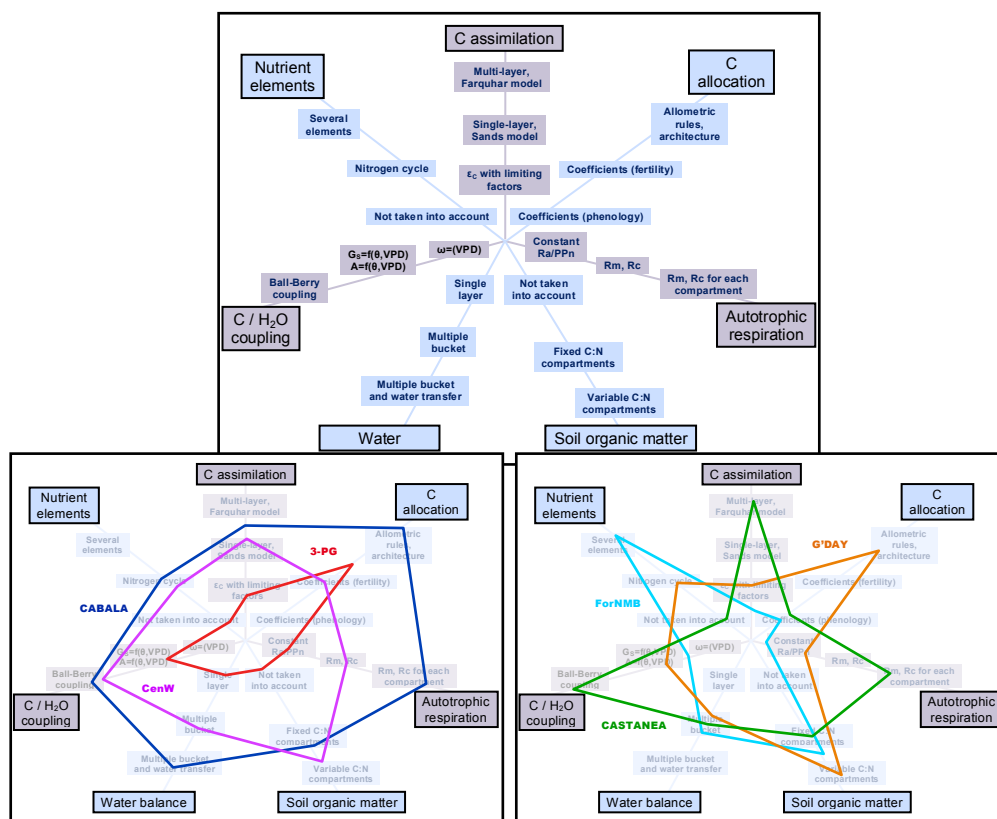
C assimilation

Multi-layer, Farquhar model

Single-layer, Sands model

$\varepsilon_C$ with limiting factors

Nutrient elements

Several elements

Nitrogen cycle

Not taken into account

C allocation

Allometric rules, architecture

Coefficients (fertility)

Coefficients (phenology)

$G_S$=f(θ,VPD) A=f(θ,VPD)

ω=(VPD)

Constant Ra/PPn

Rm, Rc

Rm, Rc for each compartment

Ball-Berry coupling

Single layer

Not taken into account

C / $H_2O$ coupling

Autotrophic respiration

Multiple bucket

Fixed C:N compartments

Multiple bucket and water transfer

Variable C:N compartments

Water

Soil organic matter

C assimilation

Nutrient elements

C allocation

Multi-layer, Farquhar model

Several elements

Single-layer, Sands model

3-PG

Allometric rules, architecture

Nitrogen cycle

$\varepsilon_C$ with limiting factors

Coefficients (fertility)

CABALA

Not taken into account

Coefficients (phenology)

ω=(VPD)

Constant Ra/PPn

Ball-Berry coupling

$G_S$=f(θ,VPD) A=f(θ,VPD)

Rm, Rc

Rm, Rc for each compartment

CenW

Single layer

Not taken into account

C / $H_2O$ coupling

Autotrophic respiration

Multiple bucket

Fixed C:N compartments

Multiple bucket and water transfer

Variable C:N compartments

Water balance

Soil organic matter

C assimilation

Nutrient elements

C allocation

Multi-layer, Farquhar model

Several elements

Single-layer, Sands model

G'DAY

Allometric rules, architecture

Nitrogen cycle

factors

Coefficients (fertility)

ForNMB

Not taken into account

Coefficients (phenology)

$G_S$=f(θ,VPD) A=f(θ,VPD)

ω=(VPD)

Constant Ra/PPn

Rm, Rc

Ball-Berry coupling

Single layer

Not taken into account

Rm, Rc for each compartment

C / $H_2O$ coupling

Autotrophic respiration

CASTANEA

Multiple bucket

Fixed C:N compartments

Multiple bucket and water transfer

Variable C:N compartments

Water balance

Soil organic matter